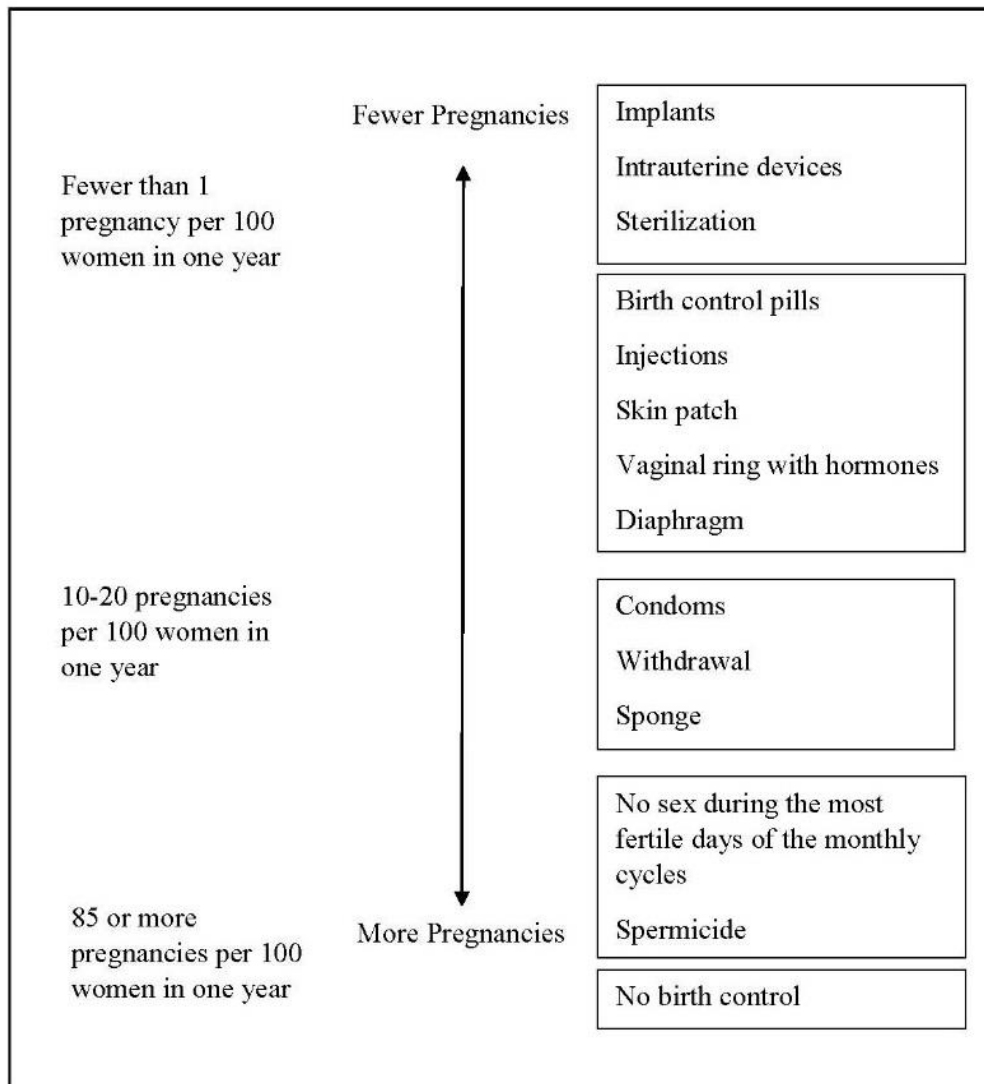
Fewer Pregnancies

Fewer than 1 pregnancy per 100 women in one year

Implants

Intrauterine devices

Sterilization

Birth control pills

Injections

Skin patch

Vaginal ring with hormones

Diaphragm

10-20 pregnancies per 100 women in one year

Condoms

Withdrawal

Sponge

No sex during the most fertile days of the monthly cycles

Spermicide

85 or more pregnancies per 100 women in one year

More Pregnancies

No birth control